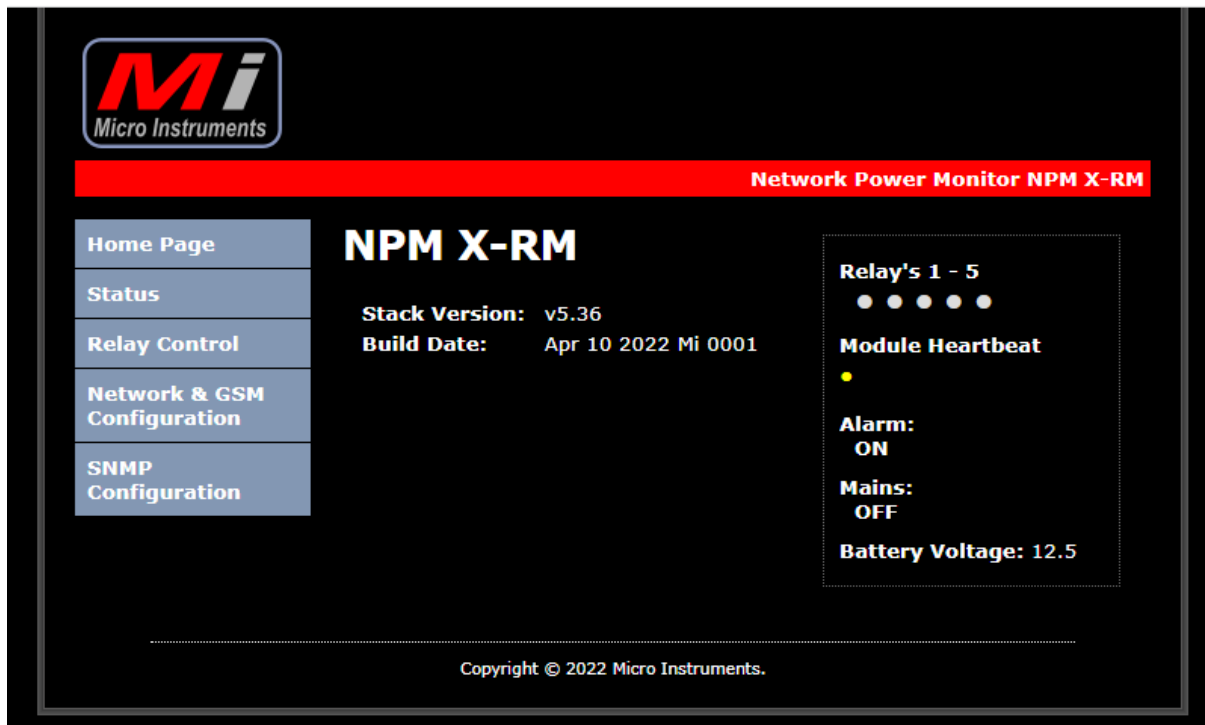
Mi
Micro Instruments

Network Power Monitor NPM X-RM

Home Page

Status

Relay Control

Network & GSM Configuration

SNMP Configuration

NPM X-RM

Stack Version: v5.36
Build Date: Apr 10 2022 Mi 0001

Relay's 1 - 5

Module Heartbeat

Alarm:
ON

Mains:
OFF

Battery Voltage: 12.5

Copyright © 2022 Micro Instruments.